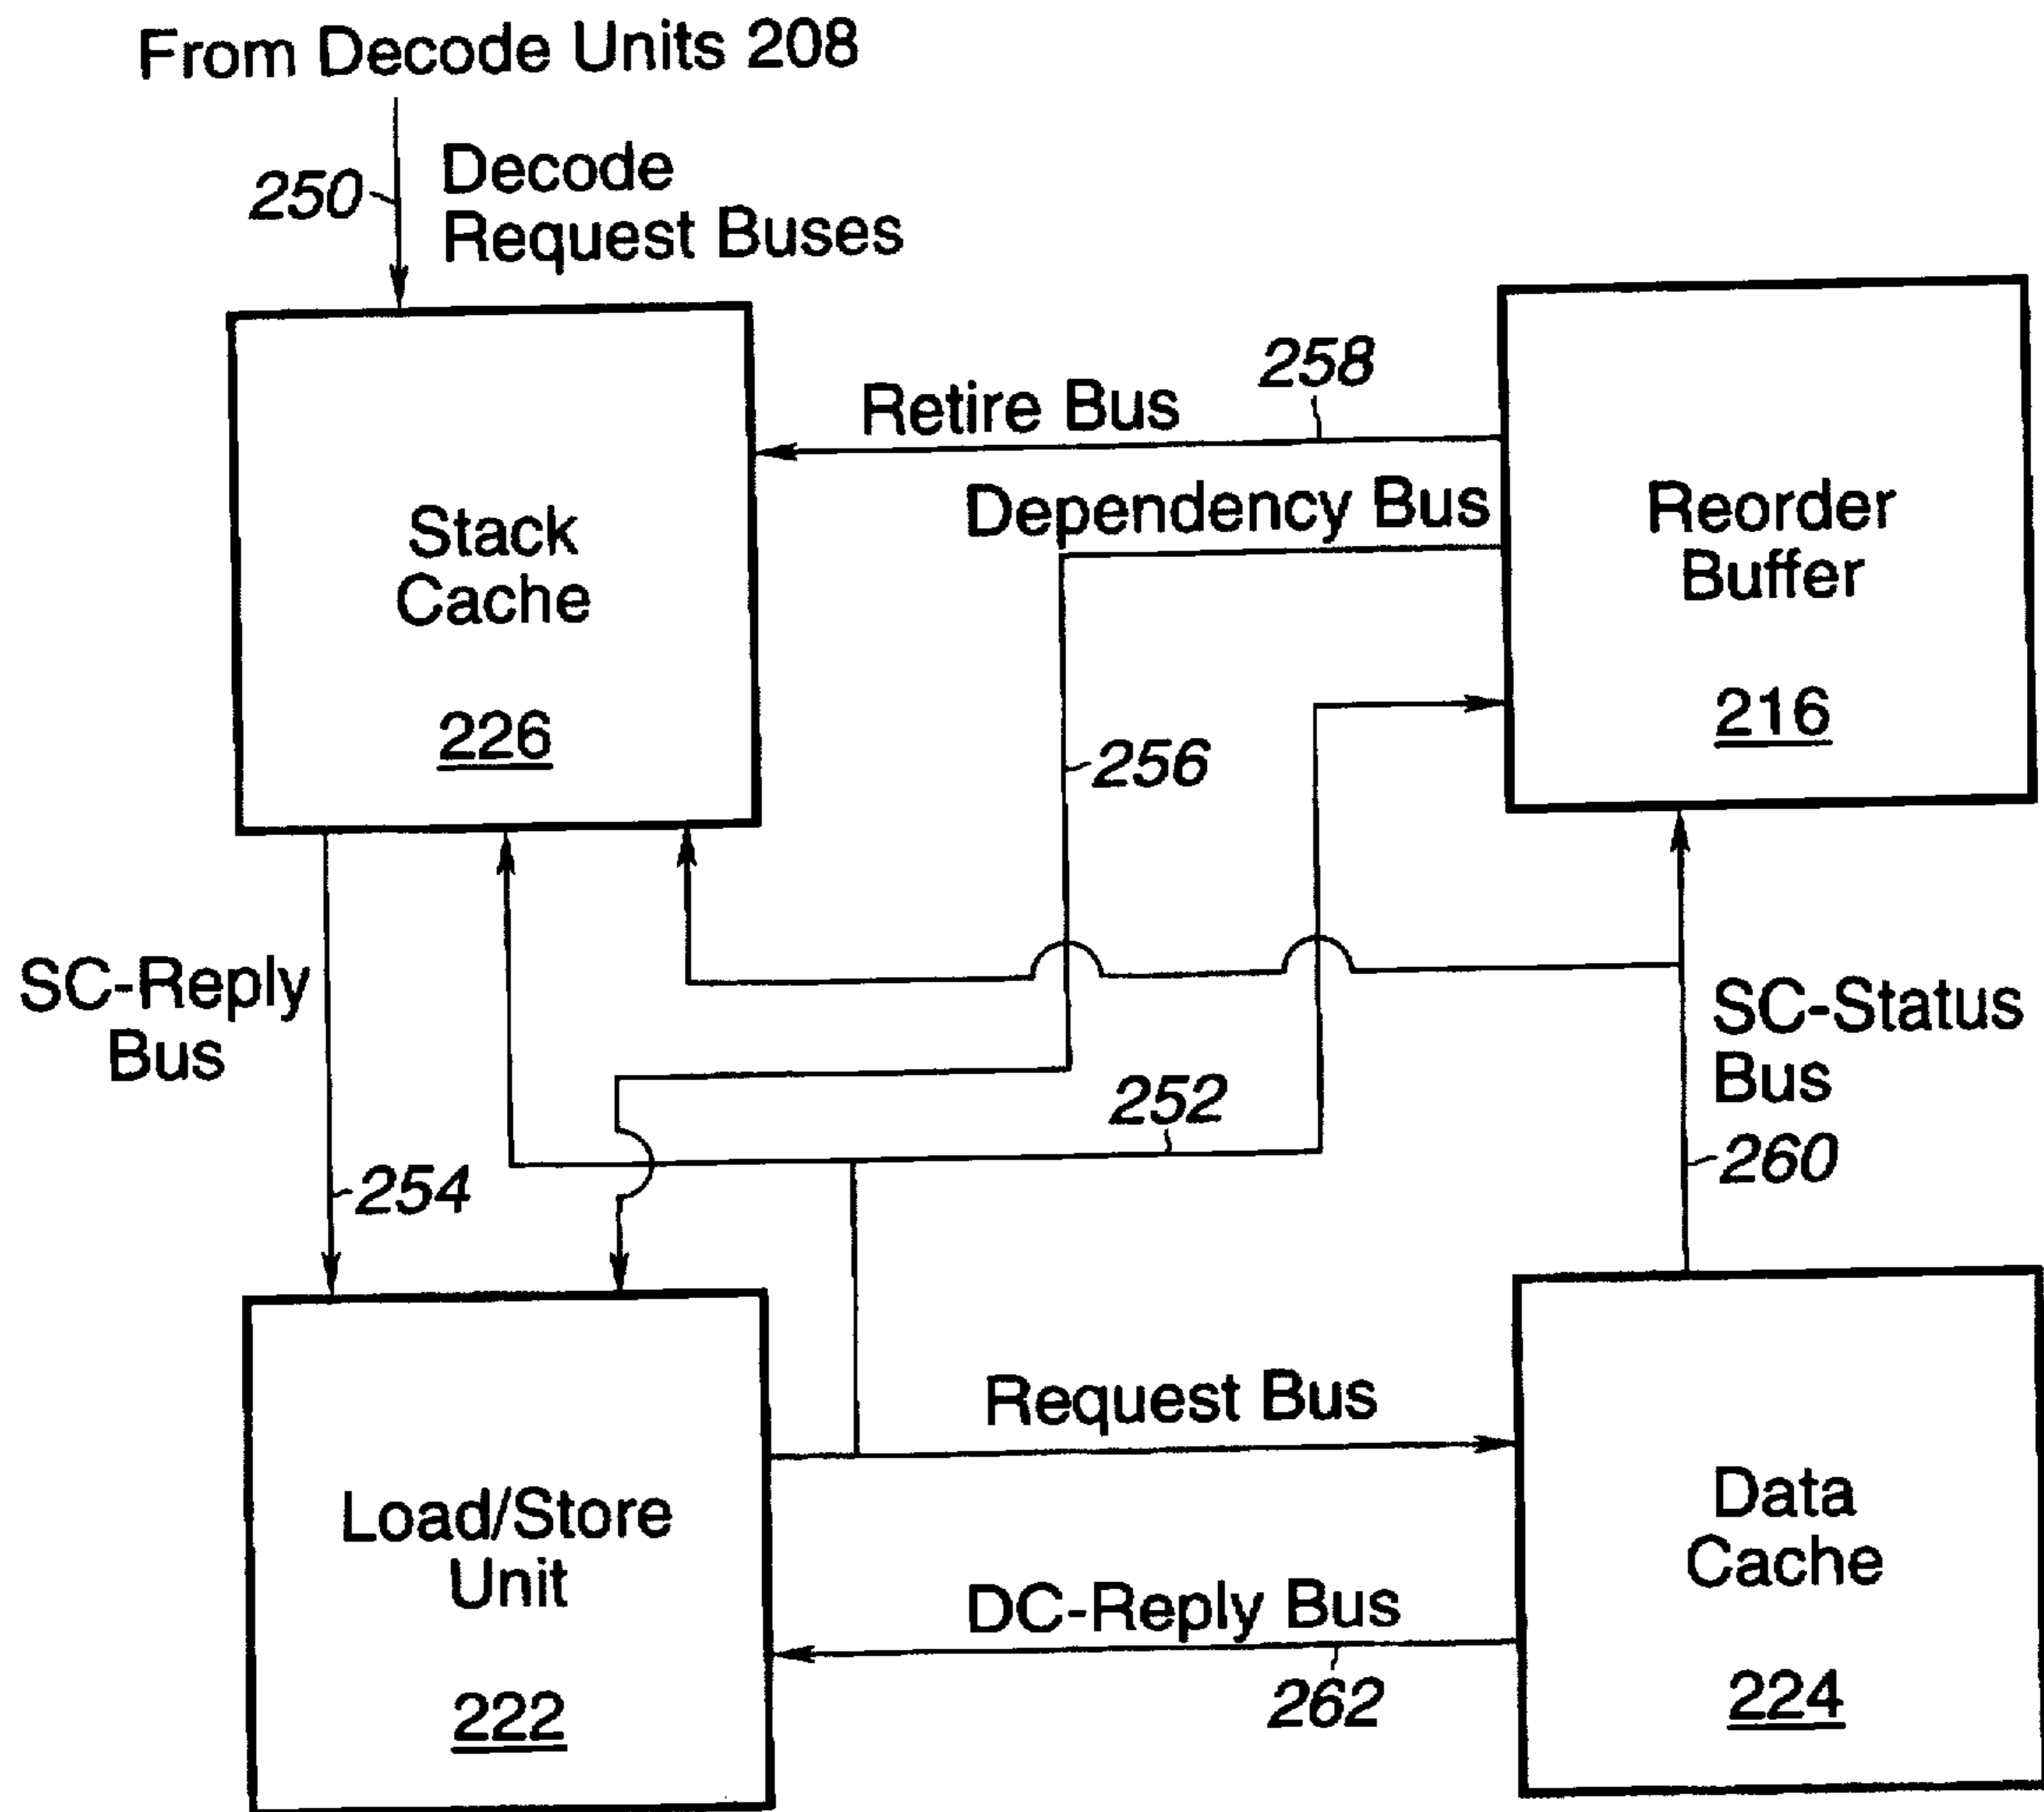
From Decode Units 208

250

Decode Request Buses

Stack Cache

226

Retire Bus

258

Dependency Bus

Reorder Buffer

216

256

SC-Reply Bus

254

252

SC-Status Bus

260

Request Bus

Load/Store Unit

222

DC-Reply Bus

262

Data Cache

224